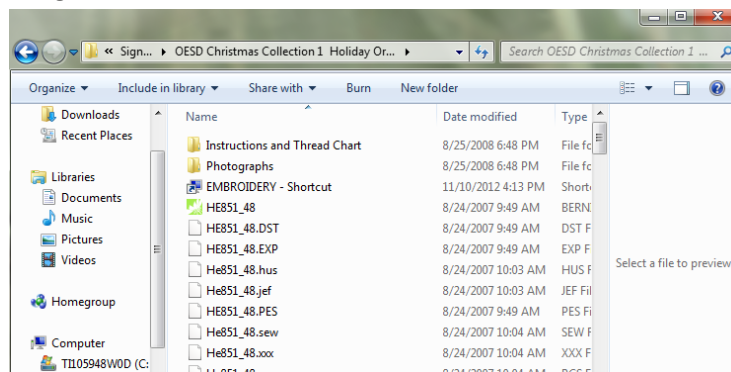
« Sign... ▸ OESD Christmas Collection 1 Holiday Or... ▸

Search OESD Christmas Collection 1 ...

Organize ▾ Include in library ▾ Share with ▾ Burn New folder

Downloads
Recent Places

Libraries
Documents
Music
Pictures
Videos

Homegroup

Computer
TI105948W0D (C:

| Name | Date modified | Type |
|---|---|---|
| Instructions and Thread Chart | 8/25/2008 6:48 PM | File fo |
| Photographs | 8/25/2008 6:48 PM | File fo |
| EMBROIDERY - Shortcut | 11/10/2012 4:13 PM | Shortc |
| HE851_48 | 8/24/2007 9:49 AM | BERN |
| HE851_48.DST | 8/24/2007 9:49 AM | DST F |
| HE851_48.EXP | 8/24/2007 9:49 AM | EXP F |
| He851_48.hus | 8/24/2007 10:03 AM | HUS F |
| He851_48.jef | 8/24/2007 10:03 AM | JEF Fil |
| HE851_48.PES | 8/24/2007 9:49 AM | PES Fi |
| He851_48.sew | 8/24/2007 10:04 AM | SEW F |
| He851_48.xxx | 8/24/2007 10:04 AM | XXX F |

Select a file to preview